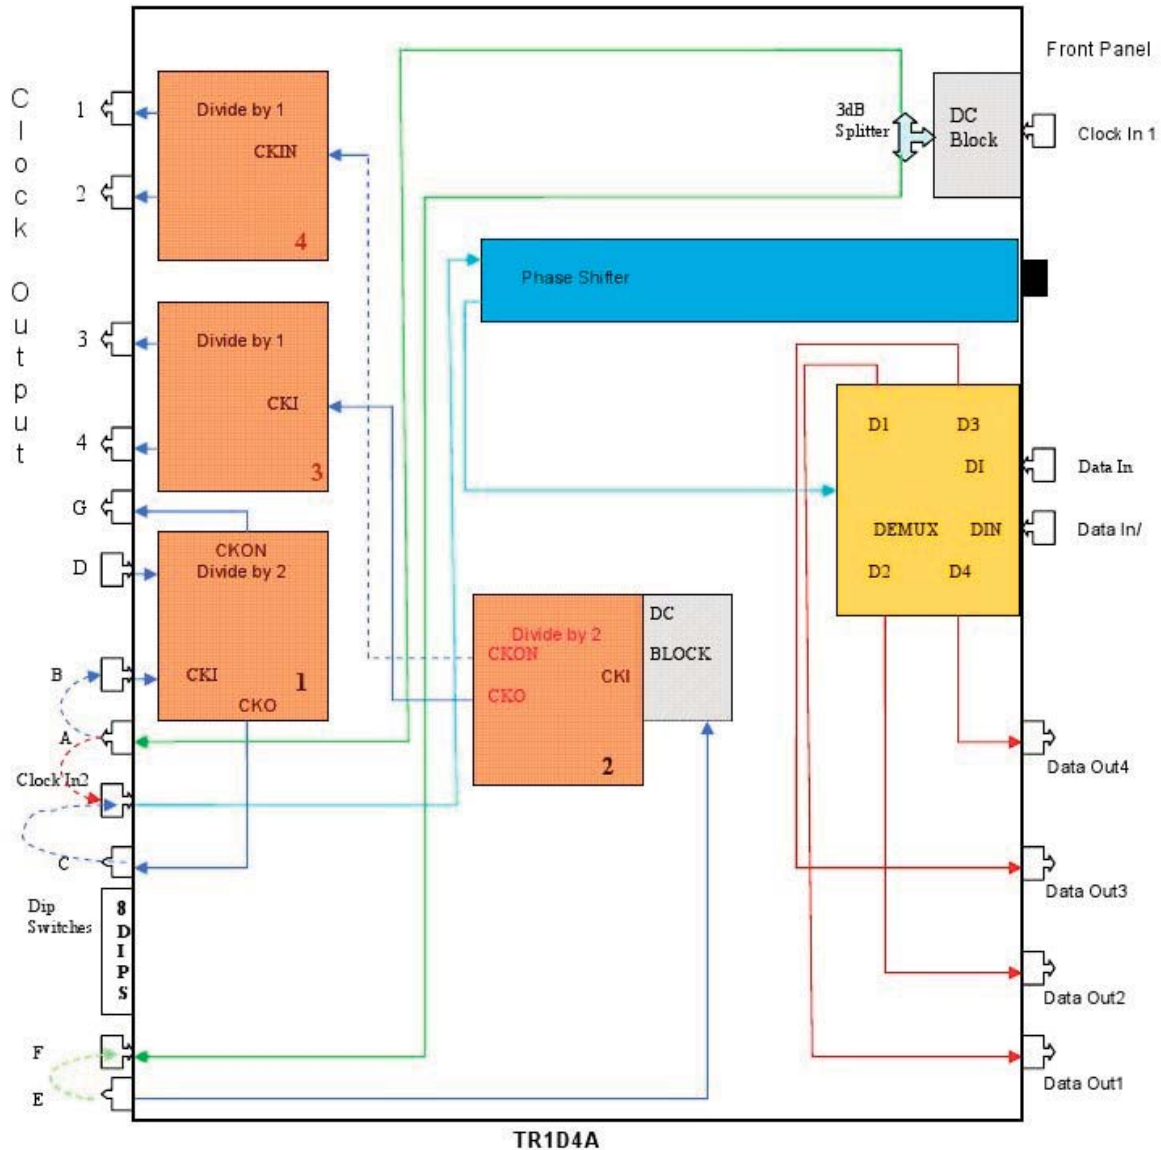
Front Panel

C
l
o
c
k

O
u
t
p
u
t

1
2
3
4
G
D
B
A
Clock In2
C

Divide by 1
CKIN
4

Divide by 1
CKI
3

CKON
Divide by 2
CKI
CKO
1

3dB Splitter

DC Block

Clock In 1

Phase Shifter

D1
D3
DI
DEMUX
DIN
D2
D4

Data In
Data In/

Divide by 2
CKON
CKI
CKO
2

DC
BLOCK

Dip Switches

8 DIPS

F
E

Data Out4
Data Out3
Data Out2
Data Out1

TR1D4A